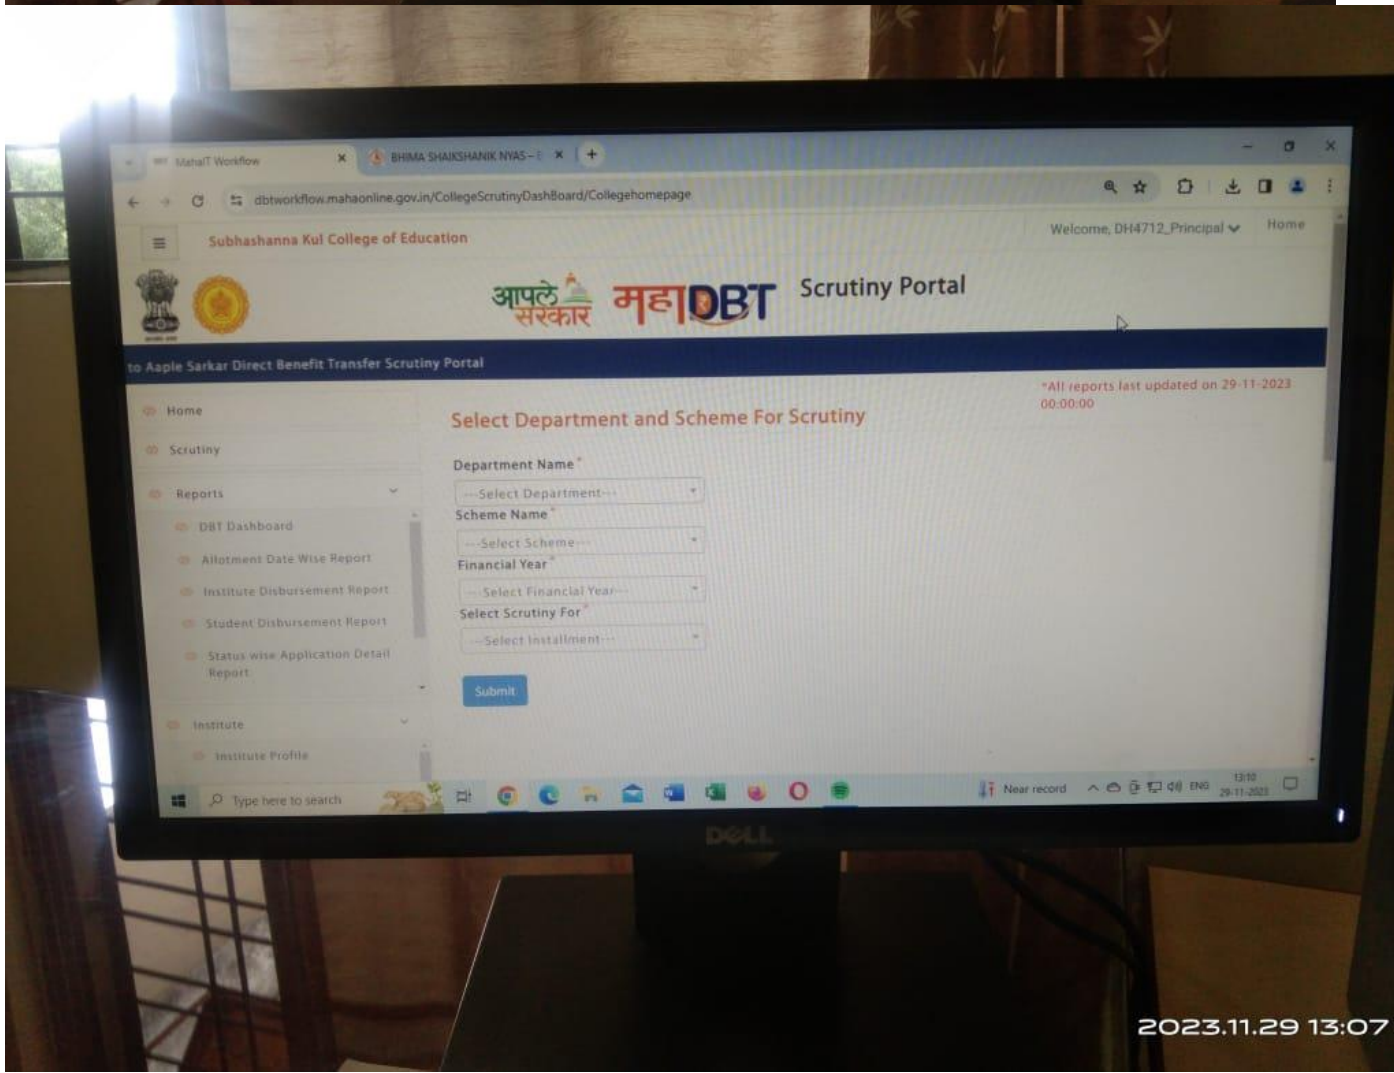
MahaIT Workflow × BHIMA SHAIKSHANIK NYAS – × +

dbtworkflow.mahaonline.gov.in/CollegeScrutinyDashBoard/Collegehomepage

Subhashanna Kul College of Education

Welcome, DH4712_Principal Home

आपले सरकार महाDBT Scrutiny Portal

to Aaple Sarkar Direct Benefit Transfer Scrutiny Portal

Home

Scrutiny

Reports

DBT Dashboard

Allotment Date Wise Report

Institute Disbursement Report

Student Disbursement Report

Status wise Application Detail Report

Institute

Institute Profile

*All reports last updated on 29-11-2023 00:00:00

Select Department and Scheme For Scrutiny

Department Name*

---Select Department---

Scheme Name*

---Select Scheme---

Financial Year*

---Select Financial Year---

Select Scrutiny For*

---Select Installment---

Submit

Type here to search

Near record

ENG 13:10 29-11-2023

DELL

2023.11.29 13:07